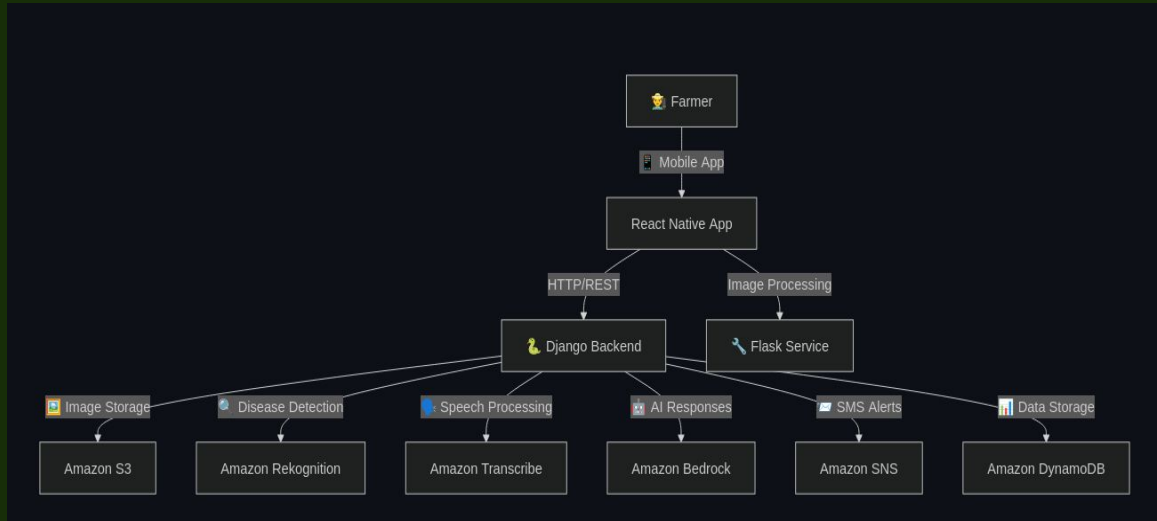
👨‍🌾 Farmer

📱 Mobile App

React Native App

HTTP/REST

Image Processing

🐍 Django Backend

🔧 Flask Service

🖼️ Image Storage

🔍 Disease Detection

🗣️ Speech Processing

🤖 AI Responses

📨 SMS Alerts

📊 Data Storage

Amazon S3

Amazon Rekognition

Amazon Transcribe

Amazon Bedrock

Amazon SNS

Amazon DynamoDB